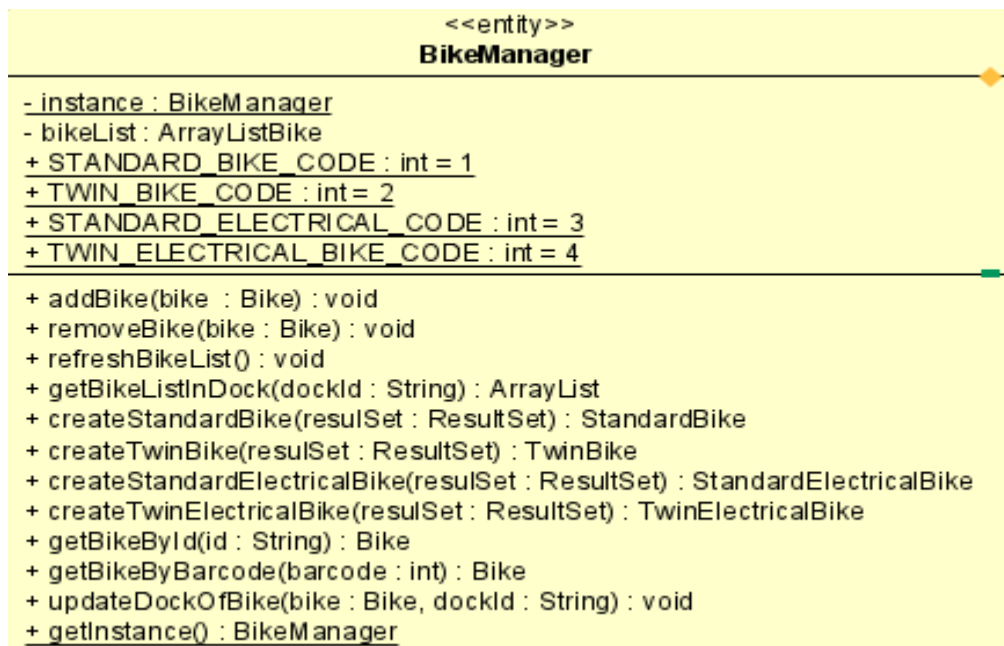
<<entity>>
BikeManager

- instance : BikeManager
- bikeList : ArrayListBike
+ STANDARD_BIKE_CODE : int = 1
+ TWIN_BIKE_CODE : int = 2
+ STANDARD_ELECTRICAL_CODE : int = 3
+ TWIN_ELECTRICAL_BIKE_CODE : int = 4

+ addBike(bike : Bike) : void
+ removeBike(bike : Bike) : void
+ refreshBikeList() : void
+ getBikeListInDock(dockId : String) : ArrayList
+ createStandardBike(resulSet : ResultSet) : StandardBike
+ createTwinBike(resulSet : ResultSet) : TwinBike
+ createStandardElectricalBike(resulSet : ResultSet) : StandardElectricalBike
+ createTwinElectricalBike(resulSet : ResultSet) : TwinElectricalBike
+ getBikeById(id : String) : Bike
+ getBikeByBarcode(barcode : int) : Bike
+ updateDockOfBike(bike : Bike, dockId : String) : void
+ getInstance() : BikeManager